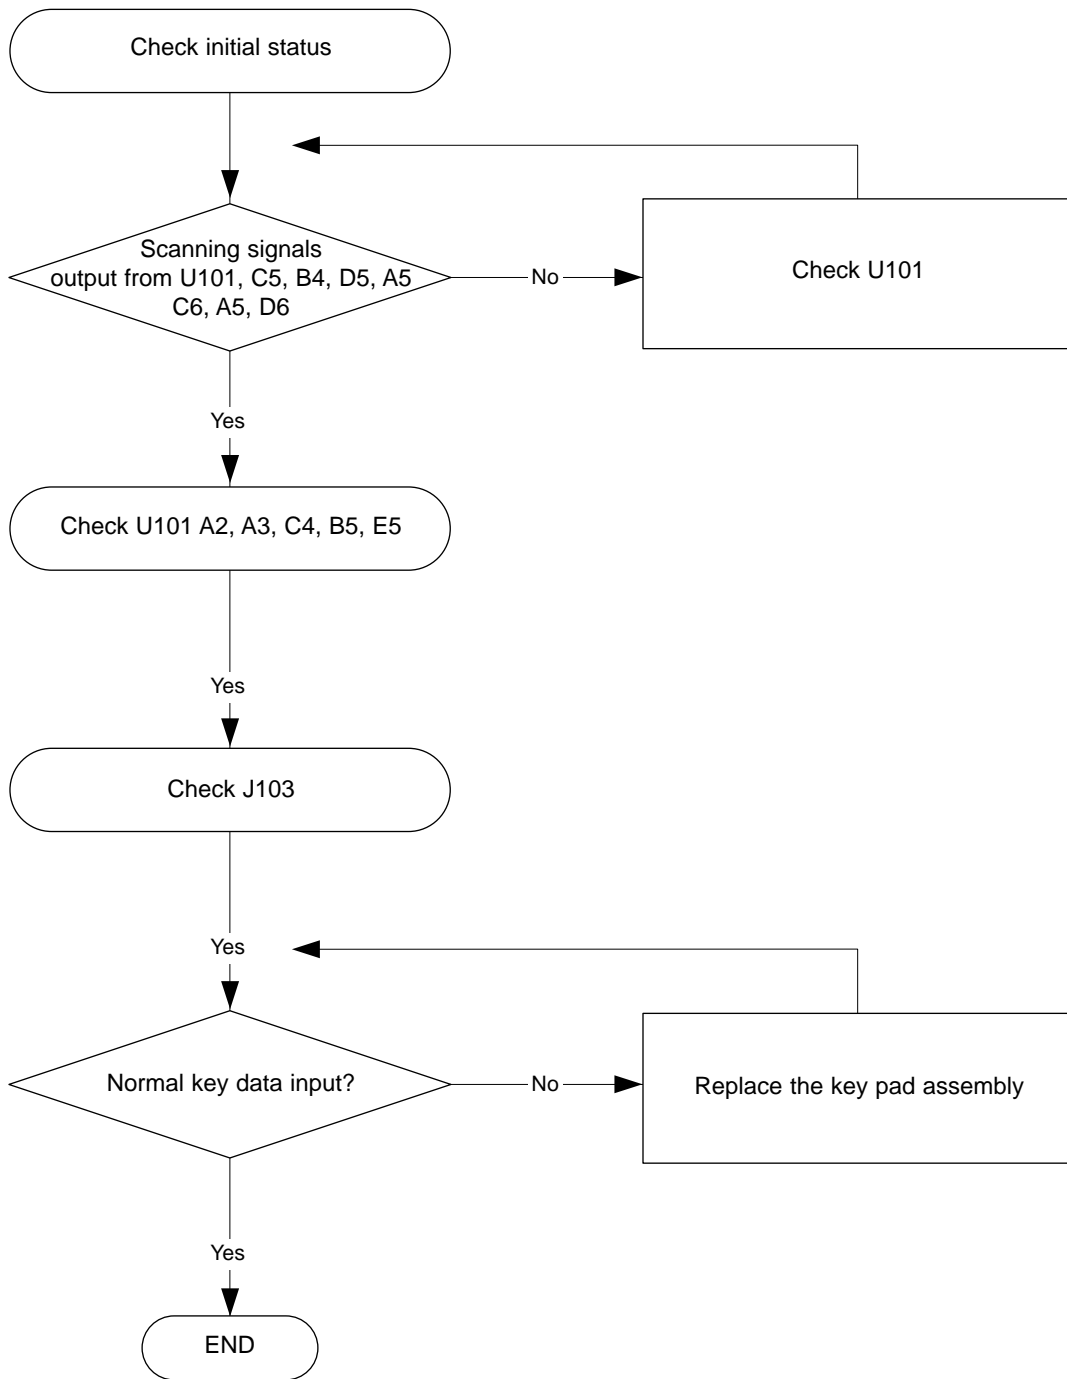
Check initial status

Scanning signals output from U101, C5, B4, D5, A5 C6, A5, D6

No

Check U101

Yes

Check U101 A2, A3, C4, B5, E5

Yes

Check J103

Yes

Normal key data input?

No

Replace the key pad assembly

Yes

END